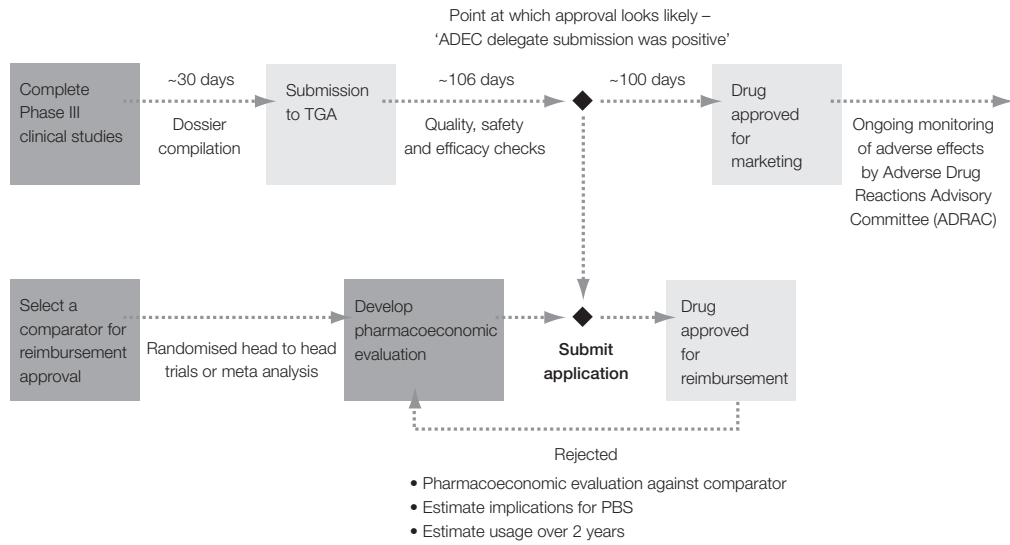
Point at which approval looks likely – 'ADEC delegate submission was positive'

Complete Phase III clinical studies

~30 days

Dossier compilation

Submission to TGA

~106 days

Quality, safety and efficacy checks

~100 days

Drug approved for marketing

Ongoing monitoring of adverse effects by Adverse Drug Reactions Advisory Committee (ADRAC)

Select a comparator for reimbursement approval

Randomised head to head trials or meta analysis

Develop pharmacoeconomic evaluation

Submit application

Drug approved for reimbursement

Rejected

• Pharmacoeconomic evaluation against comparator
• Estimate implications for PBS
• Estimate usage over 2 years